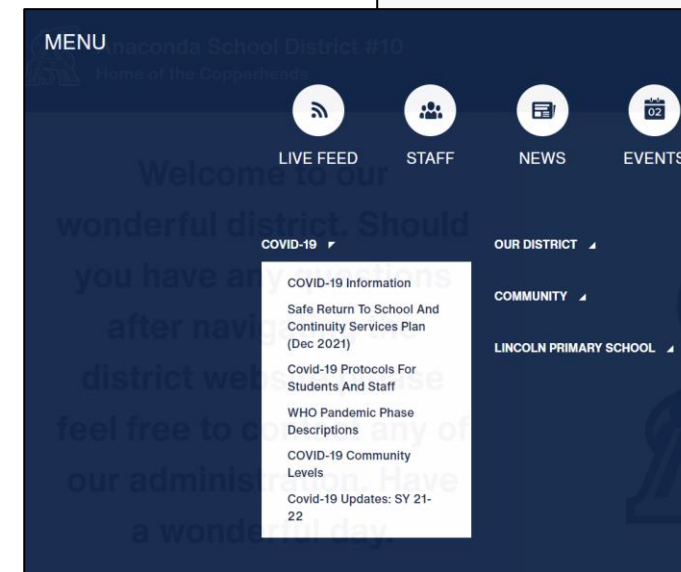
MENU

Anaconda School District #10
Home of the Copperheads

LIVE FEED
STAFF
NEWS
02
EVENTS

Welcome to our wonderful district. Should you have any questions after navigating the district website, please feel free to contact any of our administration. Have a wonderful day.

COVID-19
COVID-19 Information
Safe Return To School And Continuity Services Plan (Dec 2021)
Covid-19 Protocols For Students And Staff
WHO Pandemic Phase Descriptions
COVID-19 Community Levels
Covid-19 Updates: SY 21-22

OUR DISTRICT
COMMUNITY
LINCOLN PRIMARY SCHOOL